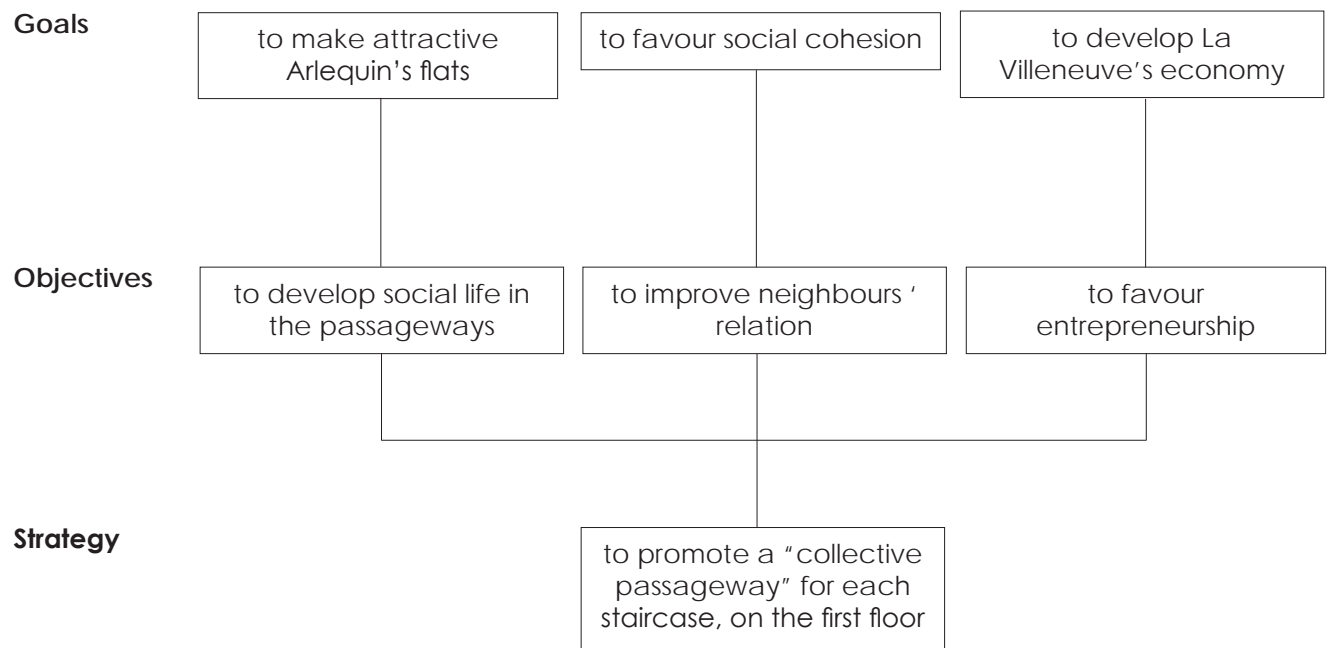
Goals

to make attractive Arlequin's flats

to favour social cohesion

to develop La Villeneuve's economy

Objectives

to develop social life in the passageways

to improve neighbours ' relation

to favour entrepreneurship

Strategy

to promote a "collective passageway" for each staircase, on the first floor